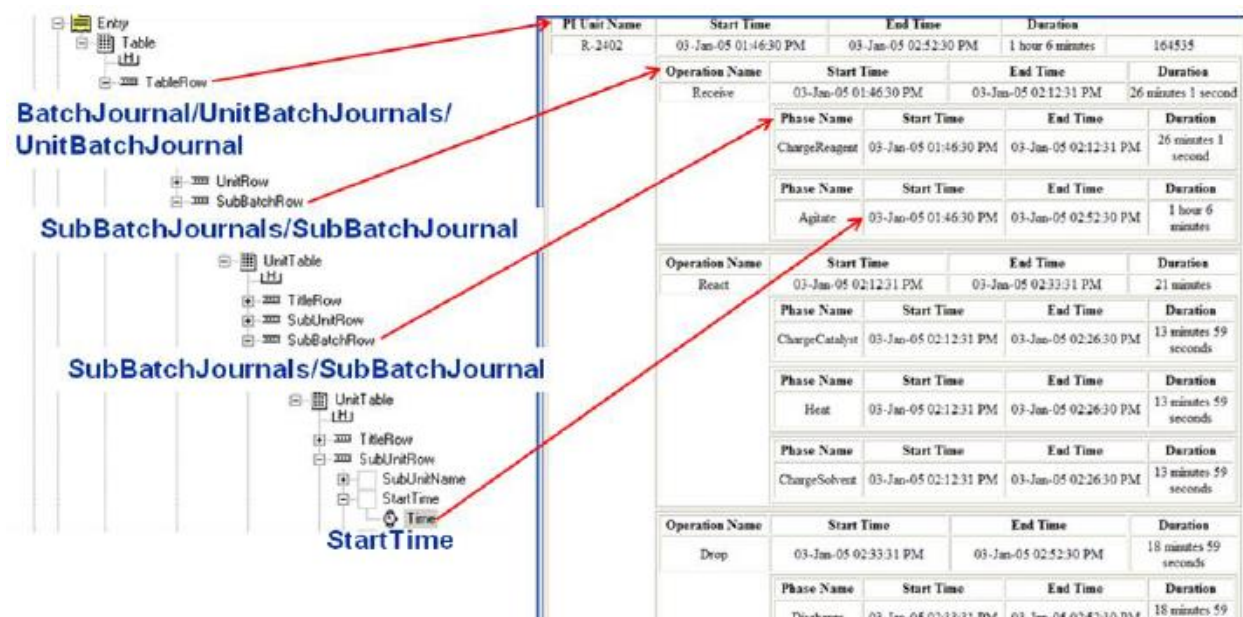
Entry
Table
TableRow
BatchJournal/UnitBatchJournals/UnitBatchJournal
UnitRow
SubBatchRow
SubBatchJournals/SubBatchJournal
UnitTable
TitleRow
SubUnitRow
SubBatchRow
SubBatchJournals/SubBatchJournal
UnitTable
TitleRow
SubUnitRow
SubUnitName
StartTime
Time
StartTime

| PI Unit Name | Start Time | End Time | Duration | |
|---|---|---|---|---|
| R-2402 | 03-Jan-05 01:46:30 PM | 03-Jan-05 02:52:30 PM | 1 hour 6 minutes | 164535 |

| Operation Name | Start Time | End Time | Duration |
|---|---|---|---|
| Receive | 03-Jan-05 01:46:30 PM | 03-Jan-05 02:12:31 PM | 26 minutes 1 second |

| Phase Name | Start Time | End Time | Duration |
|---|---|---|---|
| ChargeReagent | 03-Jan-05 01:46:30 PM | 03-Jan-05 02:12:31 PM | 26 minutes 1 second |

| Phase Name | Start Time | End Time | Duration |
|---|---|---|---|
| Agitate | 03-Jan-05 01:46:30 PM | 03-Jan-05 02:52:30 PM | 1 hour 6 minutes |

| Operation Name | Start Time | End Time | Duration |
|---|---|---|---|
| React | 03-Jan-05 02:12:31 PM | 03-Jan-05 02:33:31 PM | 21 minutes |

| Phase Name | Start Time | End Time | Duration |
|---|---|---|---|
| ChargeCatalyst | 03-Jan-05 02:12:31 PM | 03-Jan-05 02:26:30 PM | 13 minutes 59 seconds |

| Phase Name | Start Time | End Time | Duration |
|---|---|---|---|
| Heat | 03-Jan-05 02:12:31 PM | 03-Jan-05 02:26:30 PM | 13 minutes 59 seconds |

| Phase Name | Start Time | End Time | Duration |
|---|---|---|---|
| ChargeSolvent | 03-Jan-05 02:12:31 PM | 03-Jan-05 02:26:30 PM | 13 minutes 59 seconds |

| Operation Name | Start Time | End Time | Duration |
|---|---|---|---|
| Drop | 03-Jan-05 02:33:31 PM | 03-Jan-05 02:52:30 PM | 18 minutes 59 seconds |

| Phase Name | Start Time | End Time | Duration |
|---|---|---|---|
| Discharge | 03-Jan-05 02:33:31 PM | 03-Jan-05 02:52:30 PM | 18 minutes 59 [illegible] |